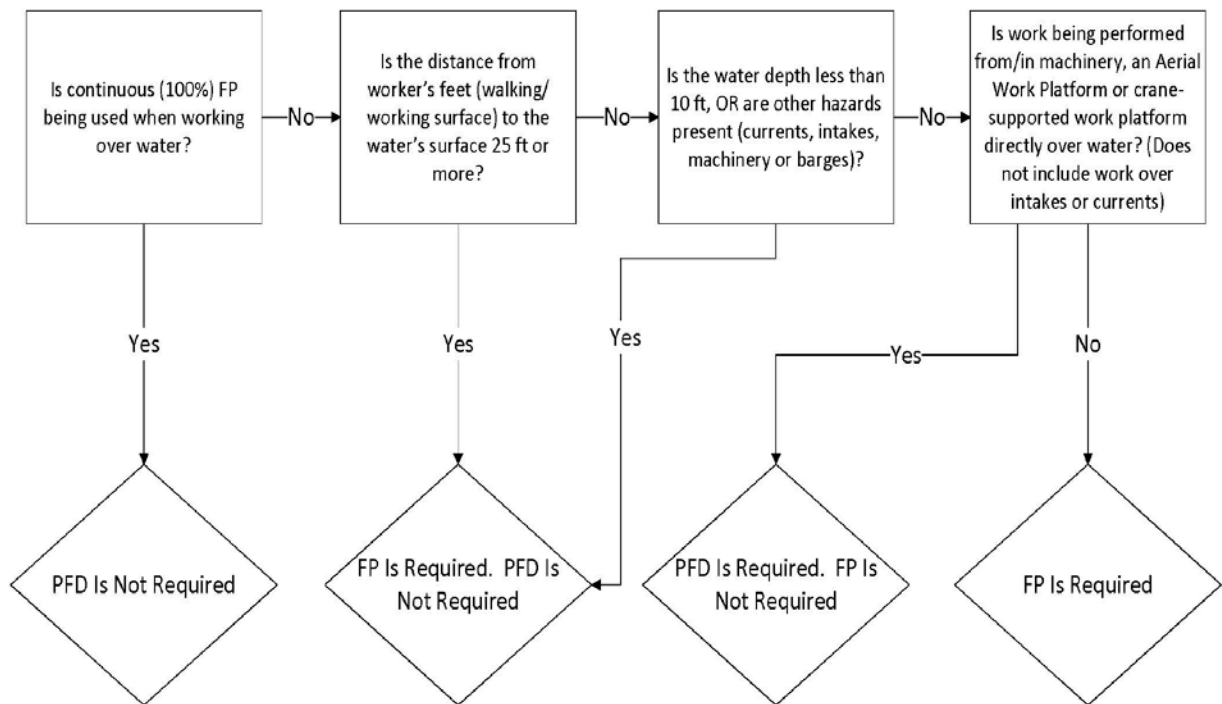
Is continuous (100%) FP being used when working over water?

No

Is the distance from worker's feet (walking/ working surface) to the water's surface 25 ft or more?

No

Is the water depth less than 10 ft, OR are other hazards present (currents, intakes, machinery or barges)?

No

Is work being performed from/in machinery, an Aerial Work Platform or crane-supported work platform directly over water? (Does not include work over intakes or currents)

Yes

Yes

Yes

Yes

No

PFD Is Not Required

FP Is Required. PFD Is Not Required

PFD Is Required. FP Is Not Required

FP Is Required